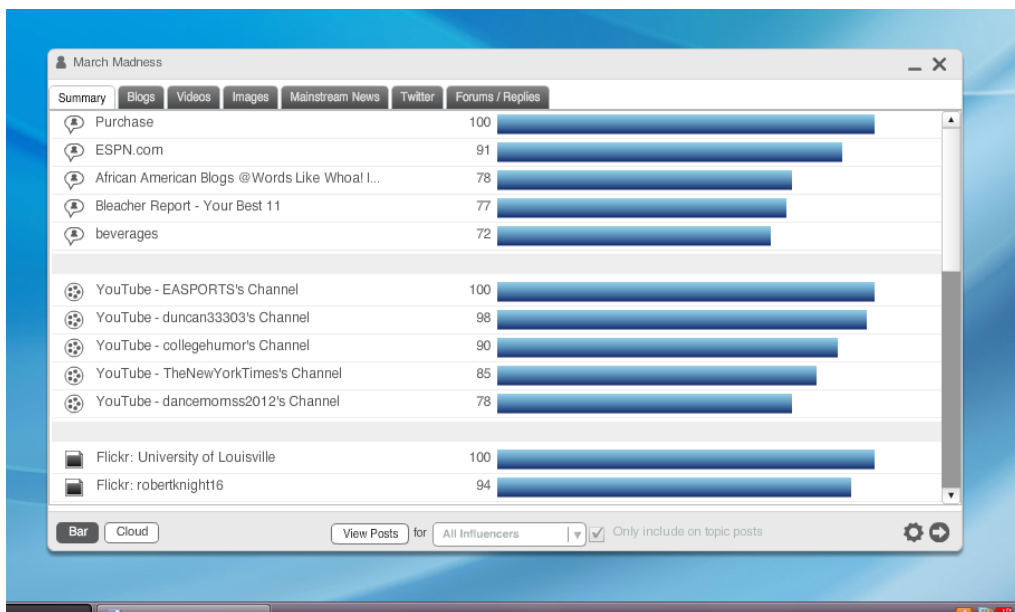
March Madness

Summary | Blogs | Videos | Images | Mainstream News | Twitter | Forums / Replies

| | |
|---|---|
| Purchase | 100 |
| ESPN.com | 91 |
| African American Blogs @Words Like Whoa! I... | 78 |
| Bleacher Report - Your Best 11 | 77 |
| beverages | 72 |
| YouTube - EASPORTS's Channel | 100 |
| YouTube - duncan33303's Channel | 98 |
| YouTube - collegehumor's Channel | 90 |
| YouTube - TheNewYorkTimes's Channel | 85 |
| YouTube - dancemomss2012's Channel | 78 |
| Flickr: University of Louisville | 100 |
| Flickr: robertknight16 | 94 |

Bar Cloud View Posts for All Influencers Only include on topic posts